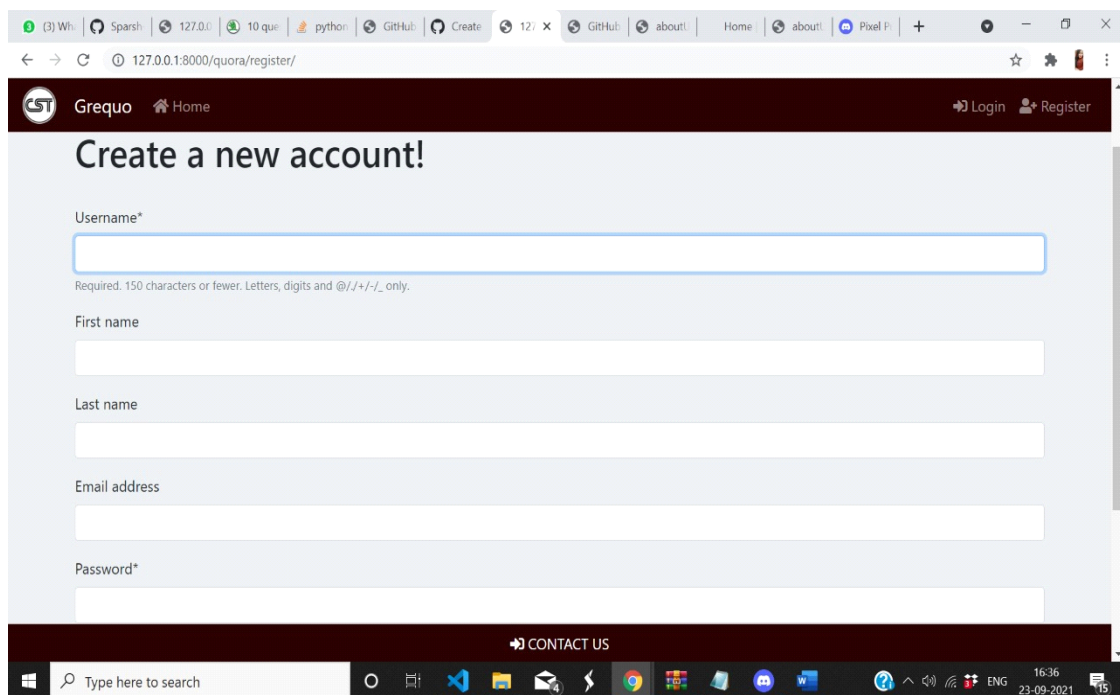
(3) Wh | Sparsh | 127.0.0 | 10 que | python | GitHub | Create | 127 × | GitHub | about | Home | about | Pixel P | +

127.0.0.1:8000/quora/register/

CST Grequo Home

Login Register

Create a new account!

Username*

Required. 150 characters or fewer. Letters, digits and @/./+/-/_ only.

First name

Last name

Email address

Password*

CONTACT US

Type here to search

ENG 16:36 23-09-2021 15